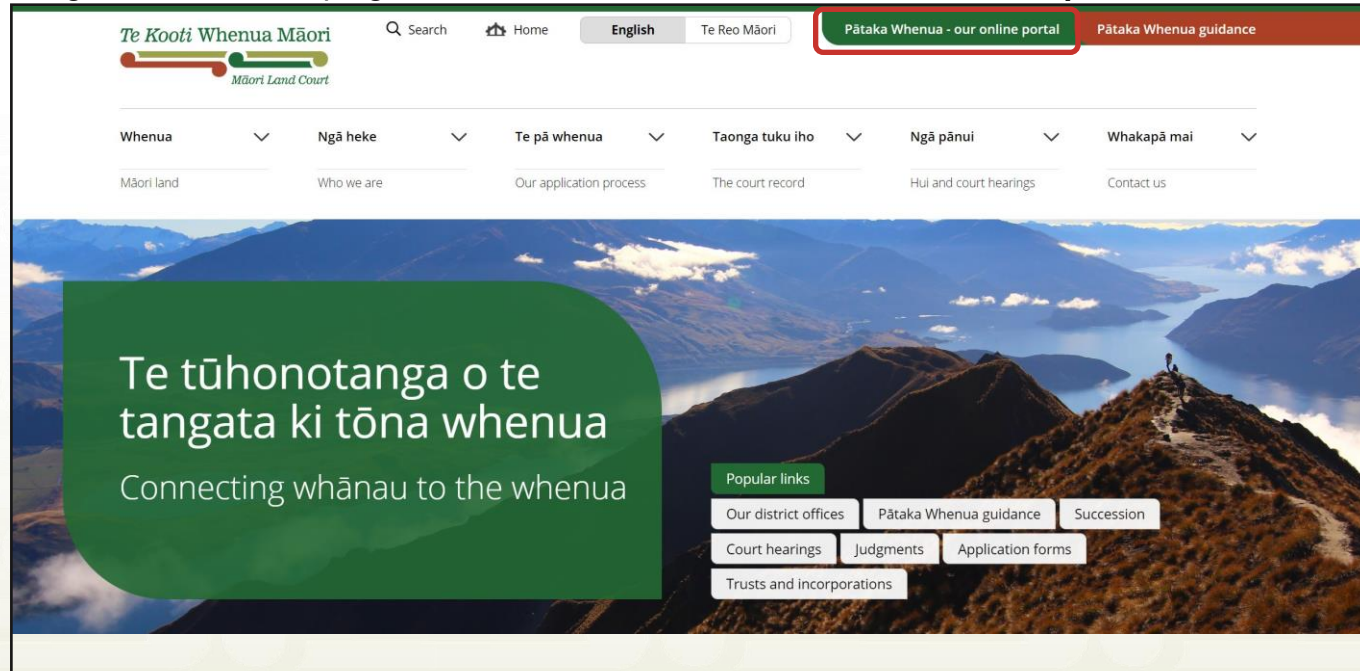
Te Kooti Whenua Māori
Māori Land Court

Search
Home
English
Te Reo Māori
Pātaka Whenua - our online portal
Pātaka Whenua guidance

Whenua
Māori land

Ngā heke
Who we are

Te pā whenua
Our application process

Taonga tuku iho
The court record

Ngā pānui
Hui and court hearings

Whakapā mai
Contact us

Te tūhonotanga o te tangata ki tōna whenua

Connecting whānau to the whenua

Popular links
Our district offices
Pātaka Whenua guidance
Succession
Court hearings
Judgments
Application forms
Trusts and incorporations